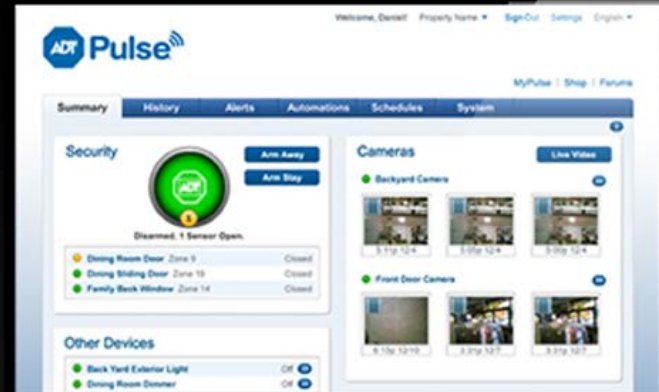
ADT Pulse

Welcome, Daniel! Property Name ▾ Sign Out Settings English ▾

MyPulse | Shop | Forums

Summary History Alerts Automations Schedules System

Security

ADT

Arm Away

Arm Stay

Disarmed. 1 Sensor Open.

Dining Room Door Zone 9 Closed

Dining Sliding Door Zone 10 Closed

Family Back Window Zone 14 Closed

Cameras

Live Video

Backyard Camera

3:31p 12/4 3:00p 12/4 3:00p 12/4

Front Door Camera

4:10p 12/10 3:31p 12/7 3:31p 12/7

Other Devices

Back Yard Exterior Light Off

Dining Room Dimmer Off